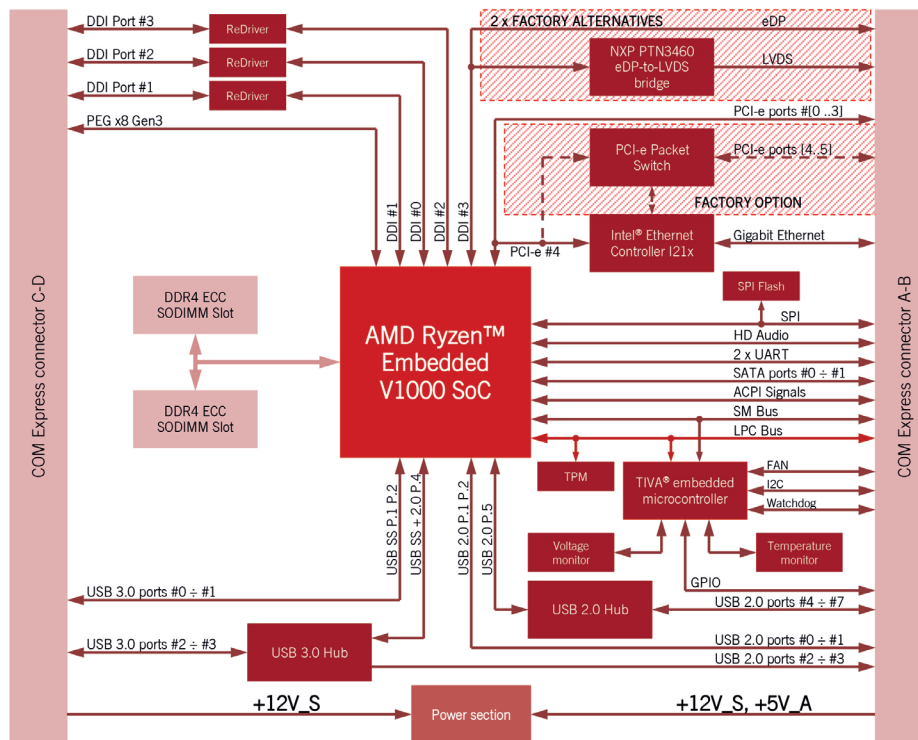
DDI Port #3
ReDriver
DDI Port #2
ReDriver
DDI Port #1
ReDriver
PEG x8 Gen3
2 x FACTORY ALTERNATIVES
eDP
NXP PTN3460 eDP-to-LVDS bridge
LVDS
PCI-e ports #[0 ..3]
PCI-e Packet Switch
PCI-e ports [4..5]
FACTORY OPTION
DDI #1
DDI #0
DDI #2
DDI #3
PCI-e #4
Intel® Ethernet Controller I21x
Gigabit Ethernet
COM Express connector C-D
DDR4 ECC SODIMM Slot
DDR4 ECC SODIMM Slot
AMD Ryzen™ Embedded V1000 SoC
SPI Flash
SPI
HD Audio
2 x UART
SATA ports #0 ÷ #1
ACPI Signals
SM Bus
LPC Bus
COM Express connector A-B
TPM
TIVA® embedded microcontroller
FAN
I2C
Watchdog
USB SS P.1 P.2
USB SS + 2.0 P.4
USB 2.0 P.1 P.2
USB 2.0 P.5
Voltage monitor
Temperature monitor
GPIO
USB 3.0 ports #0 ÷ #1
USB 2.0 Hub
USB 2.0 ports #4 ÷ #7
USB 3.0 ports #2 ÷ #3
USB 3.0 Hub
USB 2.0 ports #0 ÷ #1
USB 2.0 ports #2 ÷ #3
+12V_S
Power section
+12V_S, +5V_A